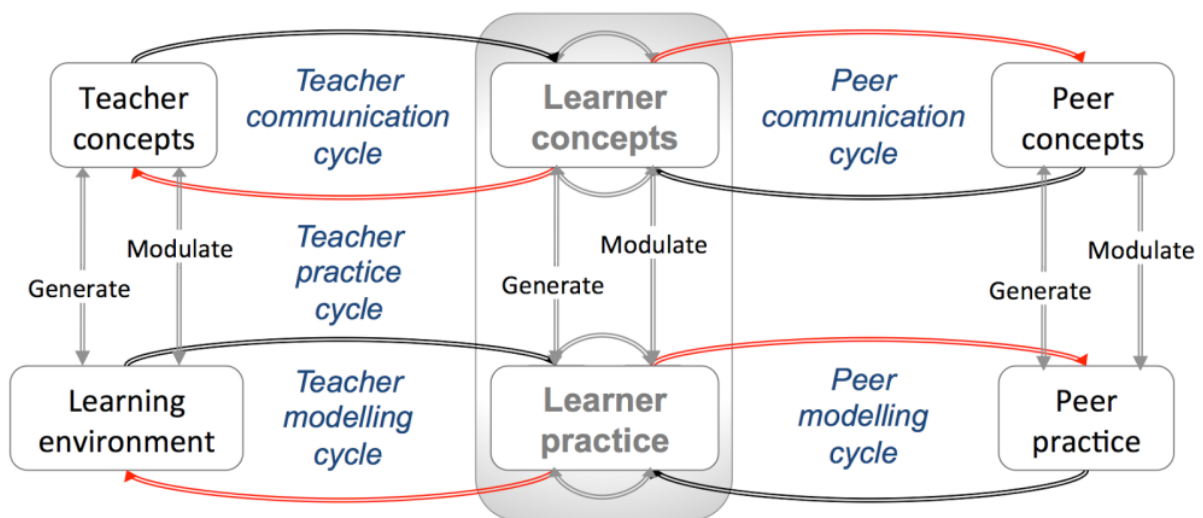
Teacher concepts

Teacher communication cycle

Learner concepts

Peer communication cycle

Peer concepts

Modulate

Generate

Teacher practice cycle

Generate

Modulate

Generate

Modulate

Learning environment

Teacher modelling cycle

Learner practice

Peer modelling cycle

Peer practice